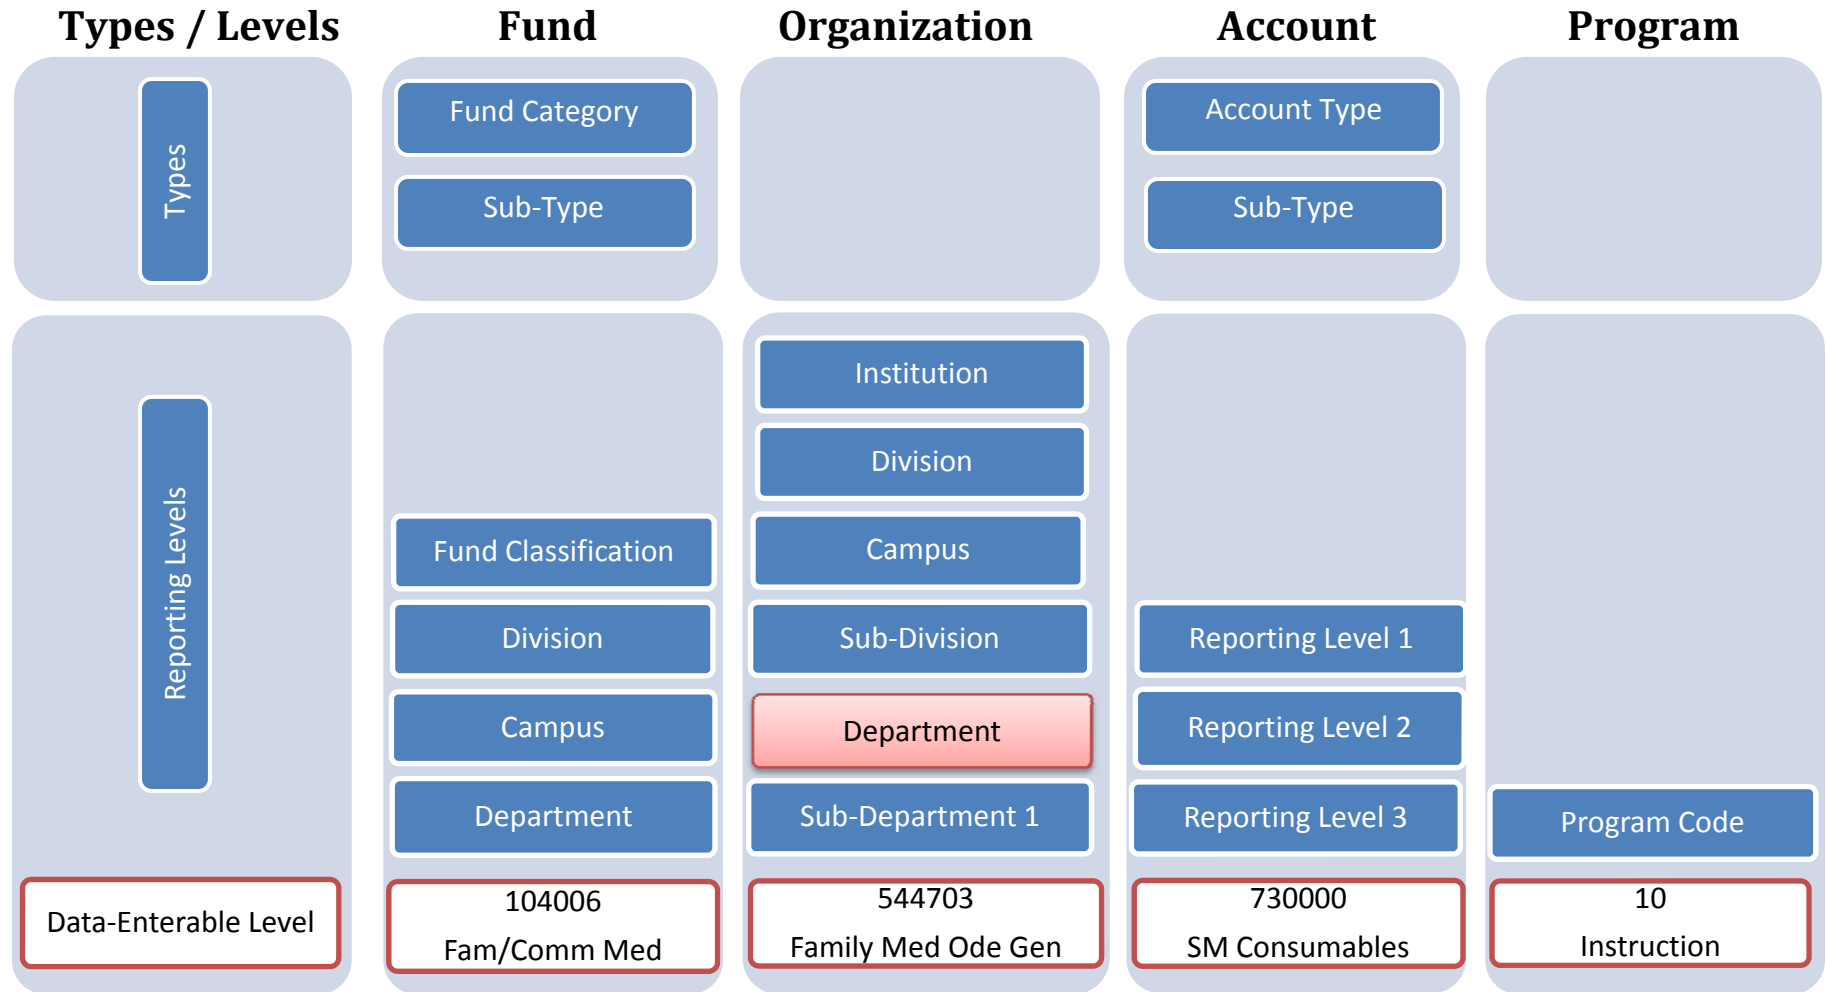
Types / Levels

Types

Reporting Levels

Data-Enterable Level

Fund

Fund Category

Sub-Type

Fund Classification

Division

Campus

Department

104006
Fam/Comm Med

Organization

Institution

Division

Campus

Sub-Division

Department

Sub-Department 1

544703
Family Med Ode Gen

Account

Account Type

Sub-Type

Reporting Level 1

Reporting Level 2

Reporting Level 3

730000
SM Consumables

Program

Program Code

10
Instruction